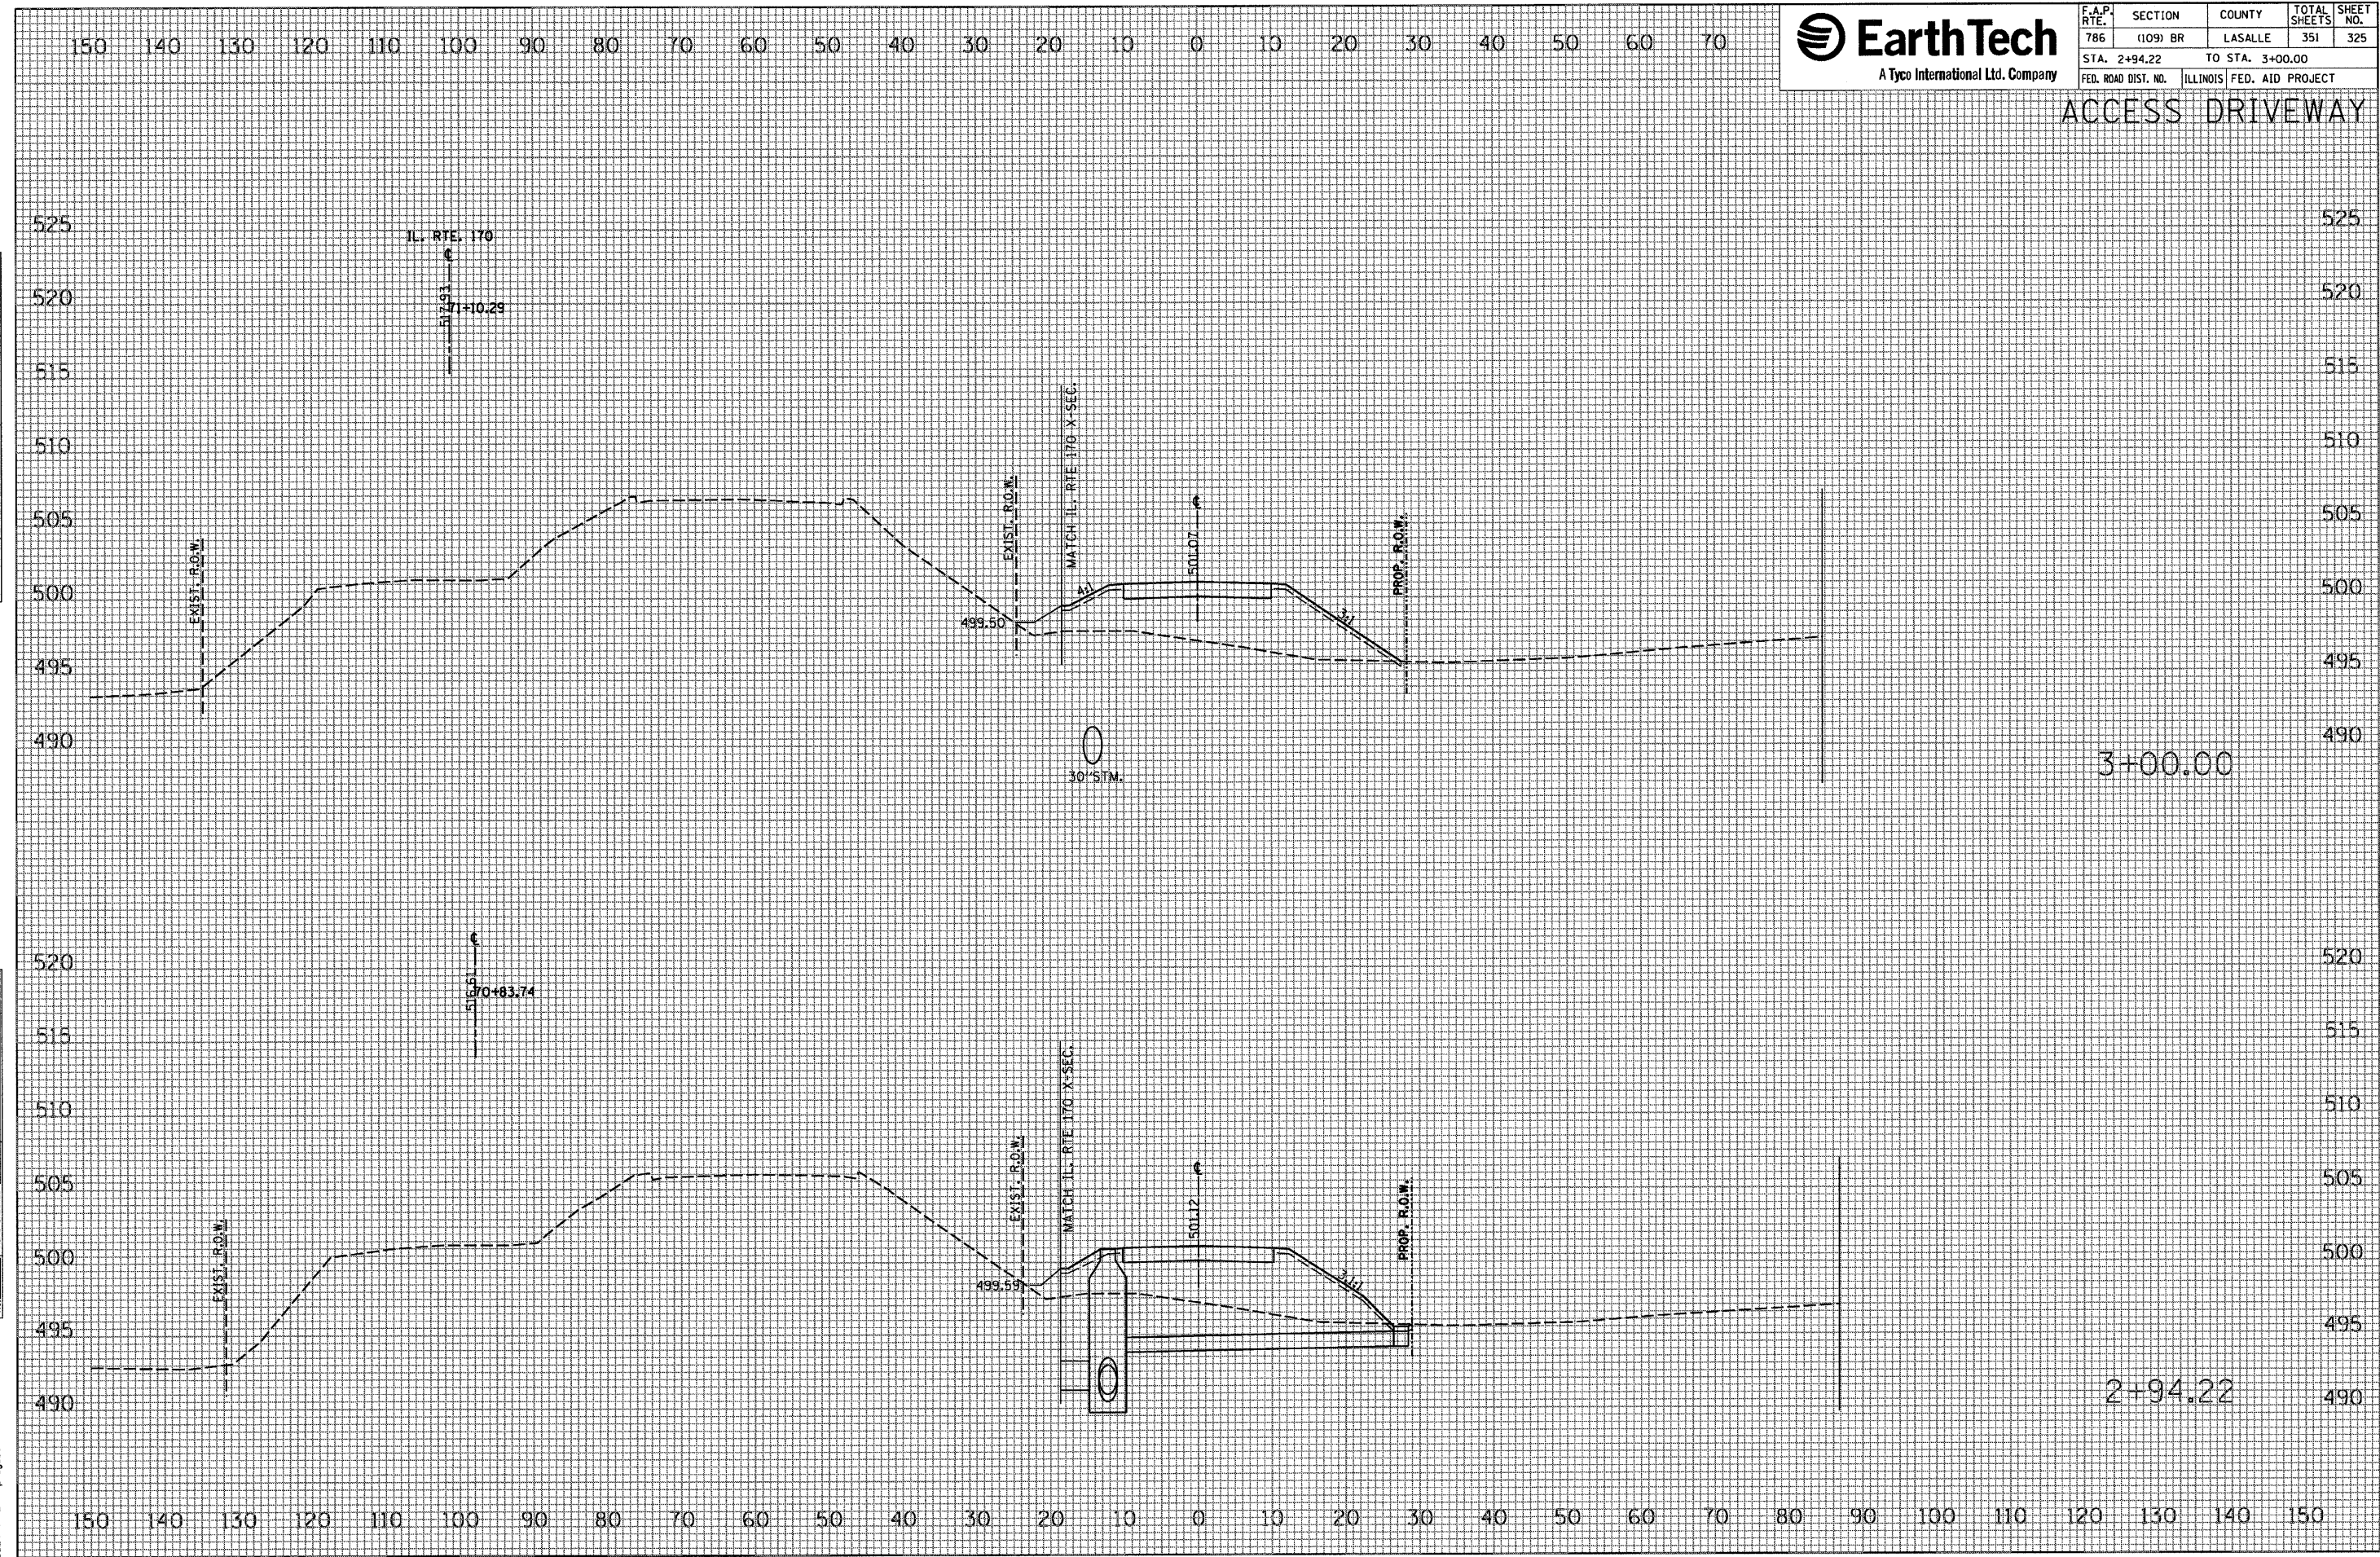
150 140 130 120 110 100 90 80 70 60 50 40 30 20 10 0 10 20 30 40 50 60 70

EarthTech
A Tyco International Ltd. Company

| F.A.P. RTE. | SECTION | COUNTY | TOTAL SHEETS | SHEET NO. |
|---|---|---|---|---|
| 786 | (109) BR | LASALLE | 351 | 325 |
| STA. 2+94.22 | | TO STA. 3+00.00 | | |
| FED. ROAD DIST. NO. | ILLINOIS | FED. AID PROJECT | | |

ACCESS DRIVEWAY

525 520 515 510 505 500 495 490

IL. RTE. 170
℄
517.93
71+10.29

EXIST. R.O.W.
EXIST. R.O.W.
MATCH IL. RTE 170 X-SEC.
℄
501.07
PROP. R.O.W.
4:1
3:1
499.50
30"STM.

3+00.00

520 515 510 505 500 495 490

℄
516.61
70+83.74

EXIST. R.O.W.
EXIST. R.O.W.
MATCH IL. RTE 170 X-SEC.
℄
501.12
PROP. R.O.W.
3:1
499.59

2+94.22

150 140 130 120 110 100 90 80 70 60 50 40 30 20 10 0 10 20 30 40 50 60 70 80 90 100 110 120 130 140 150